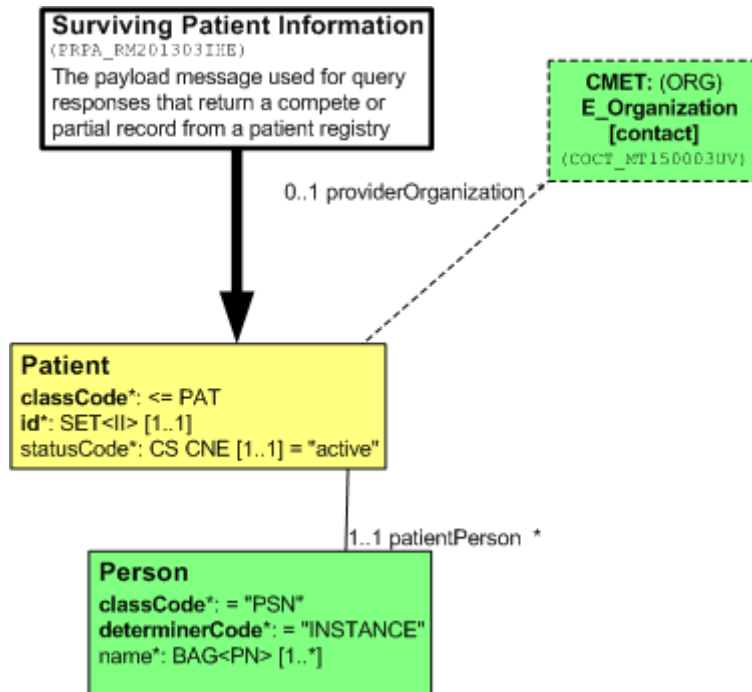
Surviving Patient Information
(PRPA_RM201303IHE)
The payload message used for query responses that return a compete or partial record from a patient registry

CMET: (ORG)
E_Organization
[contact]
(COCT_MT150003UV)

0..1 providerOrganization

Patient
classCode*: <= PAT
id*: SET<II> [1..1]
statusCode*: CS CNE [1..1] = "active"

1..1 patientPerson *

Person
classCode*: = "PSN"
determinerCode*: = "INSTANCE"
name*: BAG<PN> [1..*]